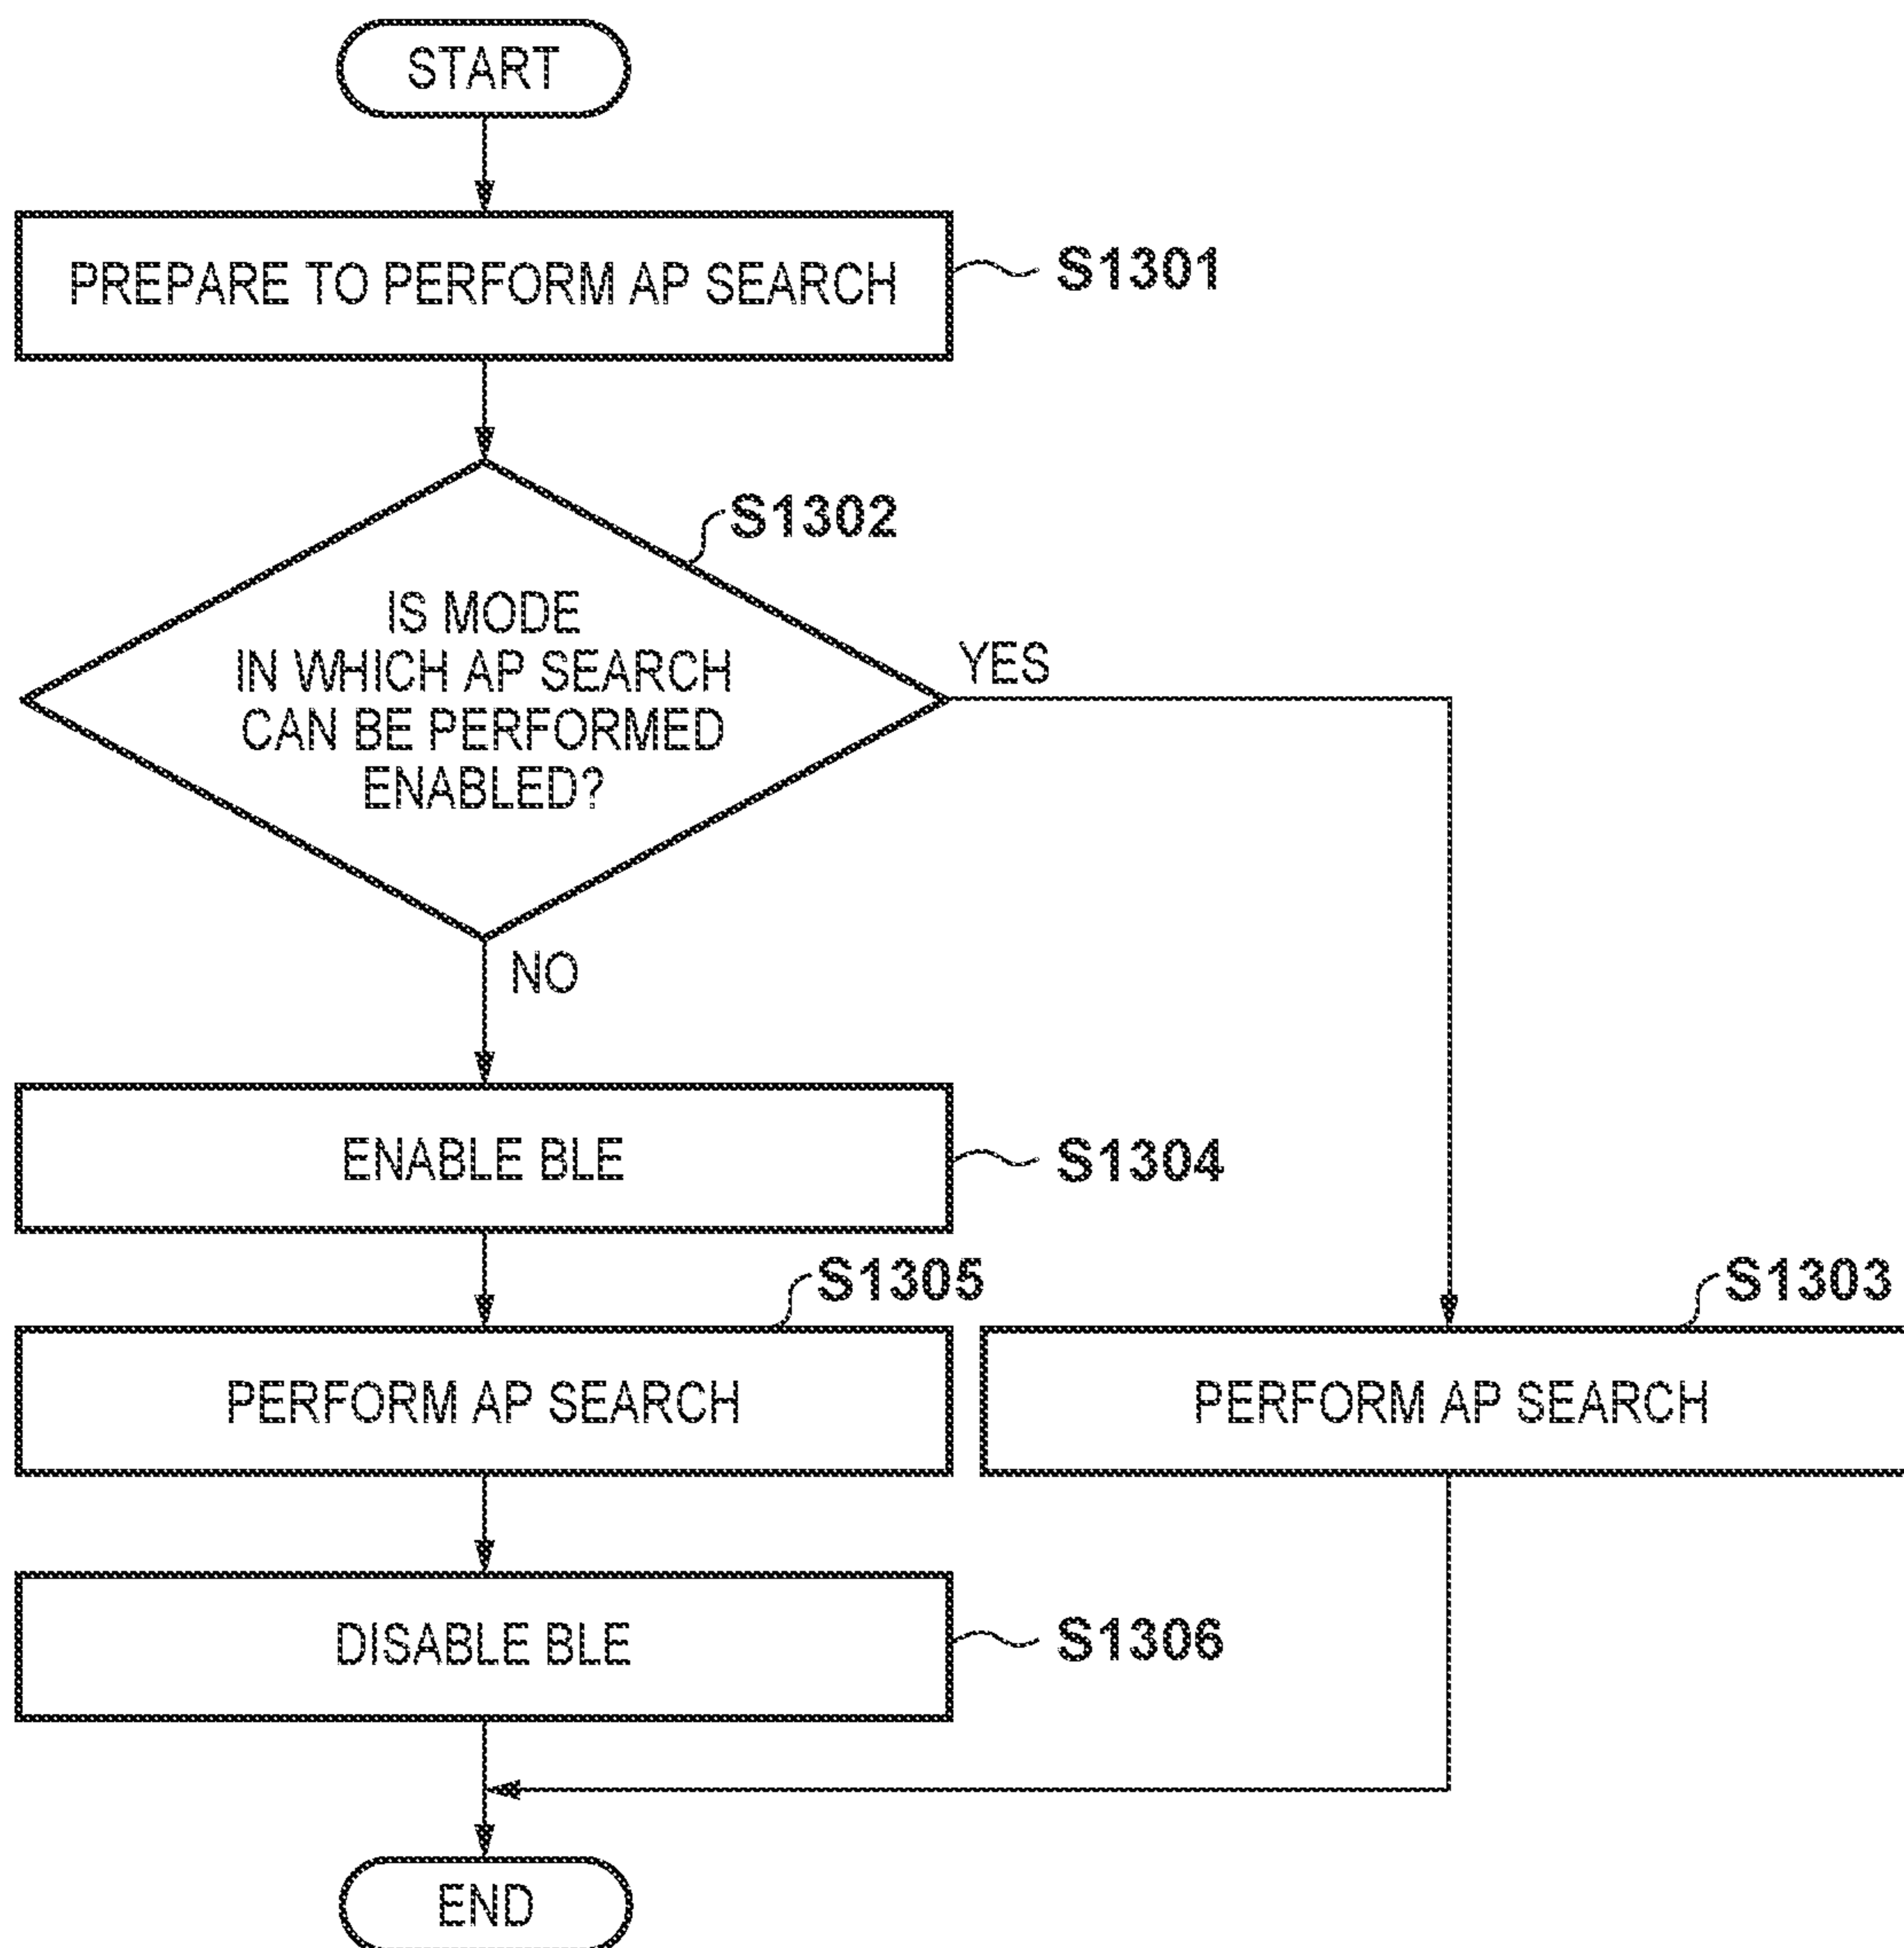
START

PREPARE TO PERFORM AP SEARCH

S1301

S1302

IS MODE IN WHICH AP SEARCH CAN BE PERFORMED ENABLED?

YES

NO

ENABLE BLE

S1304

S1305

S1303

PERFORM AP SEARCH

PERFORM AP SEARCH

DISABLE BLE

S1306

END